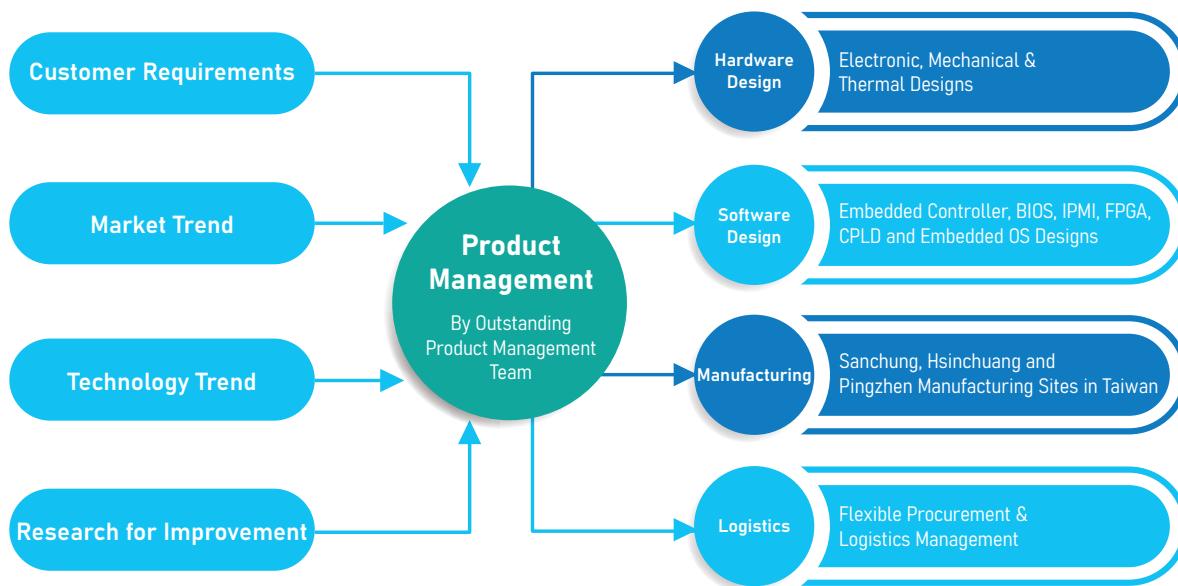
Customer Requirements

Market Trend

Technology Trend

Research for Improvement

Product Management

By Outstanding Product Management Team

Hardware Design

Electronic, Mechanical & Thermal Designs

Software Design

Embedded Controller, BIOS, IPMI, FPGA, CPLD and Embedded OS Designs

Manufacturing

Sanchung, Hsinchuang and Pingzhen Manufacturing Sites in Taiwan

Logistics

Flexible Procurement & Logistics Management